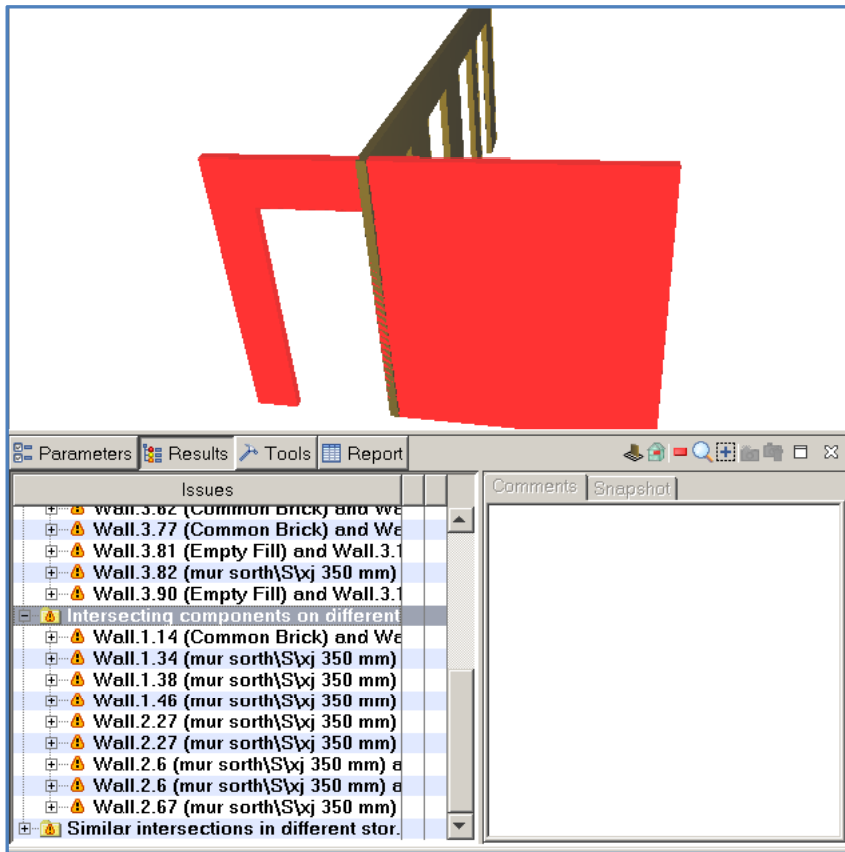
Parameters Results Tools Report

Issues

Wall.3.62 (Common Brick) and Wa
Wall.3.77 (Common Brick) and Wa
Wall.3.81 (Empty Fill) and Wall.3.1
Wall.3.82 (mur sorth\S\xj 350 mm)
Wall.3.90 (Empty Fill) and Wall.3.1
Intersecting components on different
Wall.1.14 (Common Brick) and Wa
Wall.1.34 (mur sorth\S\xj 350 mm)
Wall.1.38 (mur sorth\S\xj 350 mm)
Wall.1.46 (mur sorth\S\xj 350 mm)
Wall.2.27 (mur sorth\S\xj 350 mm)
Wall.2.27 (mur sorth\S\xj 350 mm)
Wall.2.6 (mur sorth\S\xj 350 mm) a
Wall.2.6 (mur sorth\S\xj 350 mm) a
Wall.2.67 (mur sorth\S\xj 350 mm)
Similar intersections in different stor.

Comments Snapshot